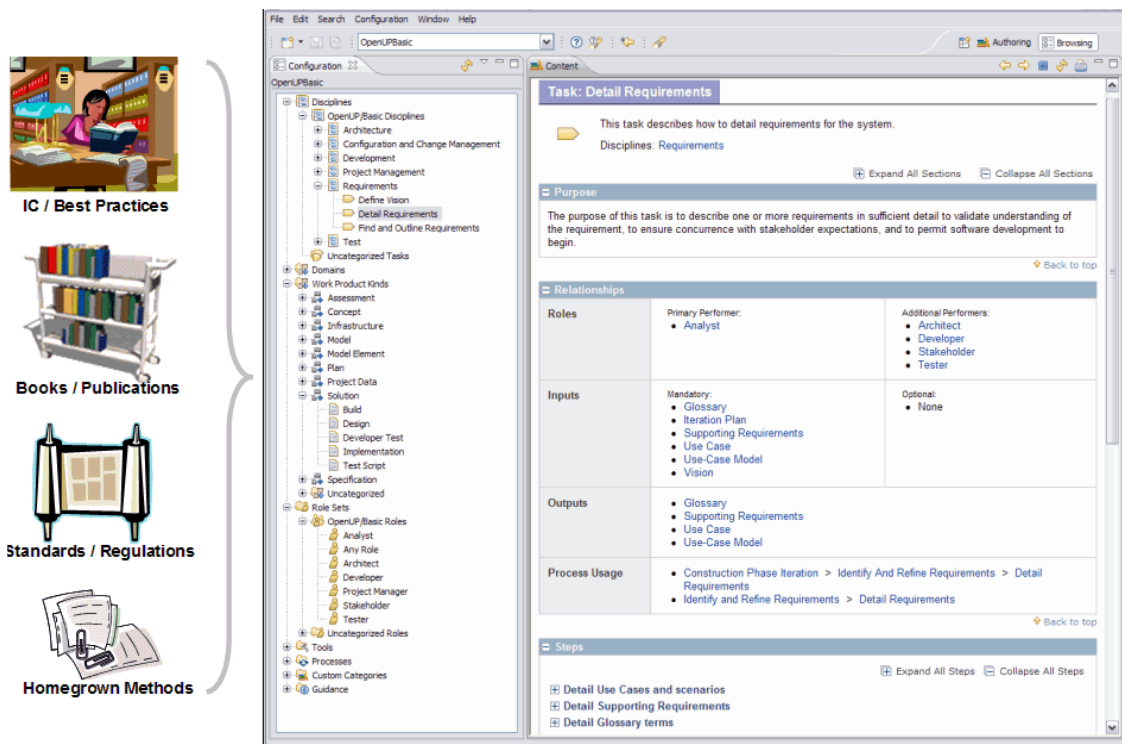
IC / Best Practices

Books / Publications

Standards / Regulations

Homegrown Methods

File Edit Search Configuration Window Help

OpenUPBasic

Authoring Browsing

Configuration

OpenUPBasic

Disciplines
OpenUP/Basic Disciplines
Architecture
Configuration and Change Management
Development
Project Management
Requirements
Define Vision
Detail Requirements
Find and Outline Requirements
Test
Uncategorized Tasks
Domains
Work Product Kinds
Assessment
Concept
Infrastructure
Model
Model Element
Plan
Project Data
Solution
Build
Design
Developer Test
Implementation
Test Script
Specification
Uncategorized
Role Sets
OpenUP/Basic Roles
Analyst
Any Role
Architect
Developer
Project Manager
Stakeholder
Tester
Uncategorized Roles
Tools
Processes
Custom Categories
Guidance

Content

Task: Detail Requirements

This task describes how to detail requirements for the system.

Disciplines: Requirements

Expand All Sections Collapse All Sections

Purpose

The purpose of this task is to describe one or more requirements in sufficient detail to validate understanding of the requirement, to ensure concurrence with stakeholder expectations, and to permit software development to begin.

Back to top

Relationships

| Roles | Primary Performer:<br>• Analyst | Additional Performers:<br>• Architect<br>• Developer<br>• Stakeholder<br>• Tester |
|---|---|---|
| Inputs | Mandatory:<br>• Glossary<br>• Iteration Plan<br>• Supporting Requirements<br>• Use Case<br>• Use-Case Model<br>• Vision | Optional:<br>• None |
| Outputs | • Glossary<br>• Supporting Requirements<br>• Use Case<br>• Use-Case Model | |
| Process Usage | • Construction Phase Iteration > Identify And Refine Requirements > Detail Requirements<br>• Identify and Refine Requirements > Detail Requirements | |

Back to top

Steps

Expand All Steps Collapse All Steps

Detail Use Cases and scenarios
Detail Supporting Requirements
Detail Glossary terms